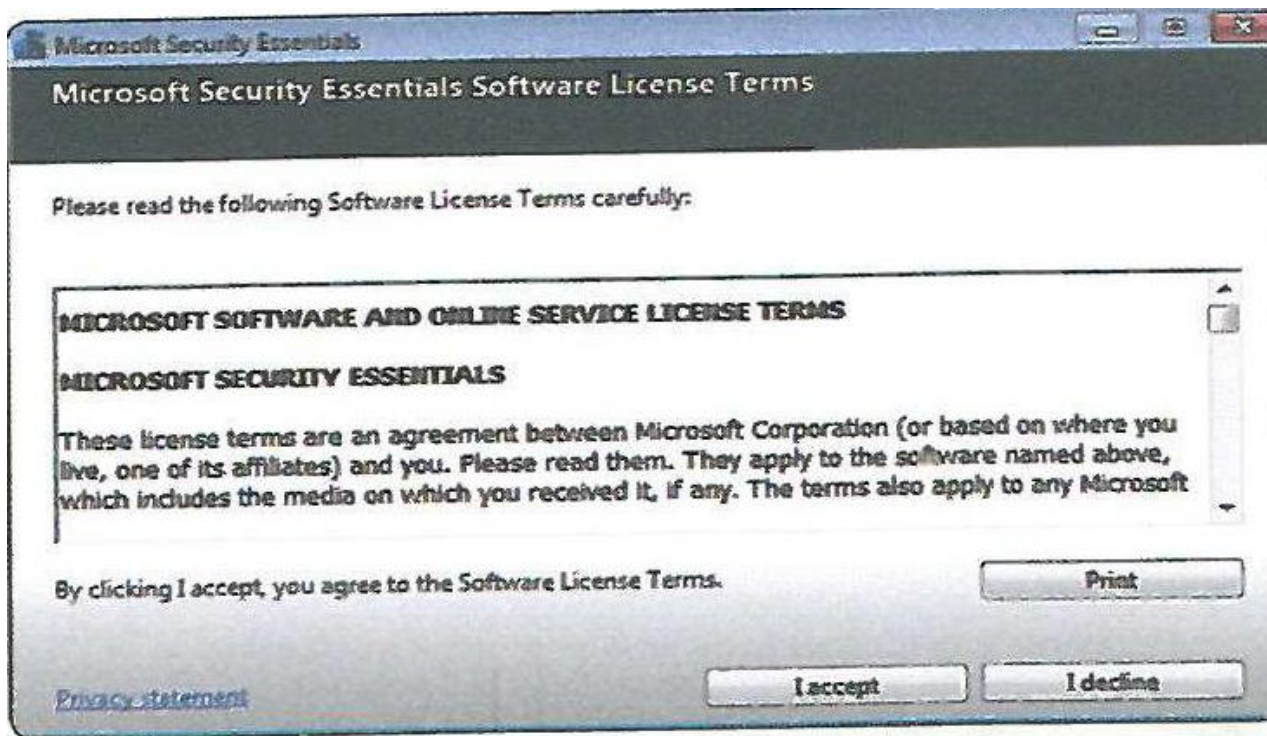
Microsoft Security Essentials

Microsoft Security Essentials Software License Terms

Please read the following Software License Terms carefully:

MICROSOFT SOFTWARE AND ONLINE SERVICE LICENSE TERMS

MICROSOFT SECURITY ESSENTIALS

These license terms are an agreement between Microsoft Corporation (or based on where you live, one of its affiliates) and you. Please read them. They apply to the software named above, which includes the media on which you received it, if any. The terms also apply to any Microsoft

By clicking I accept, you agree to the Software License Terms.

Print

Privacy statement

I accept

I decline